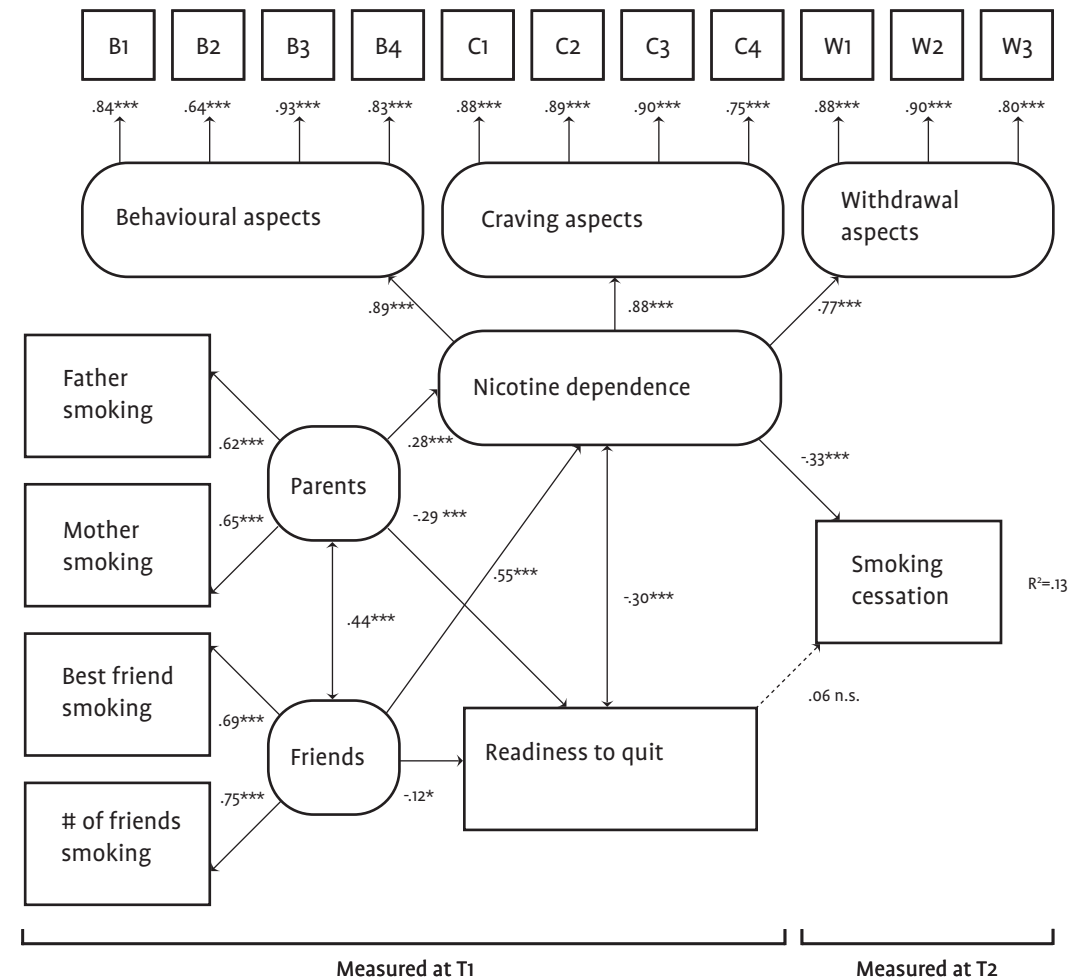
B1 B2 B3 B4 C1 C2 C3 C4 W1 W2 W3

.84*** .64*** .93*** .83*** .88*** .89*** .90*** .75*** .88*** .90*** .80***

Behavioural aspects

Craving aspects

Withdrawal aspects

.89*** .88*** .77***

Father smoking

Nicotine dependence

.62*** .28***

Parents

-.33***

Mother smoking

.65*** -.29 ***

Smoking cessation

$R^2$=.13

.55***

-.30***

.44***

Best friend smoking

.06 n.s.

.69***

Friends

Readiness to quit

.75*** -.12*

# of friends smoking

Measured at T1

Measured at T2